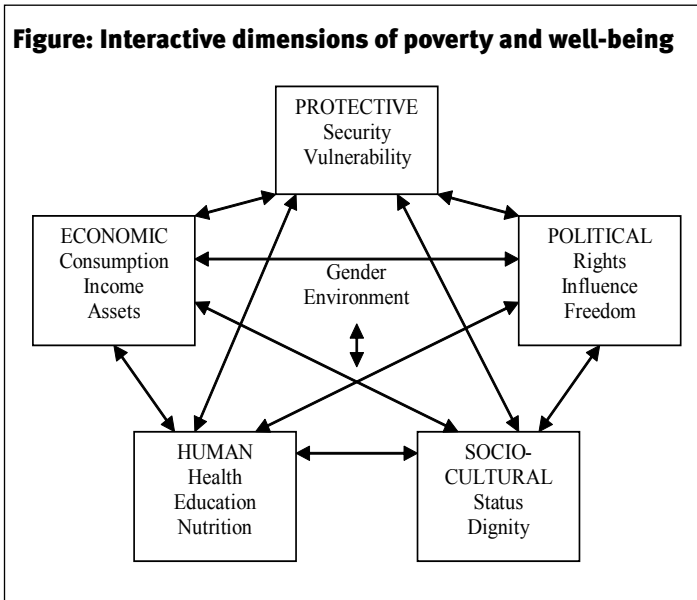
Figure: Interactive dimensions of poverty and well-being

PROTECTIVE
Security
Vulnerability

ECONOMIC
Consumption
Income
Assets

Gender
Environment

POLITICAL
Rights
Influence
Freedom

HUMAN
Health
Education
Nutrition

SOCIO-CULTURAL
Status
Dignity